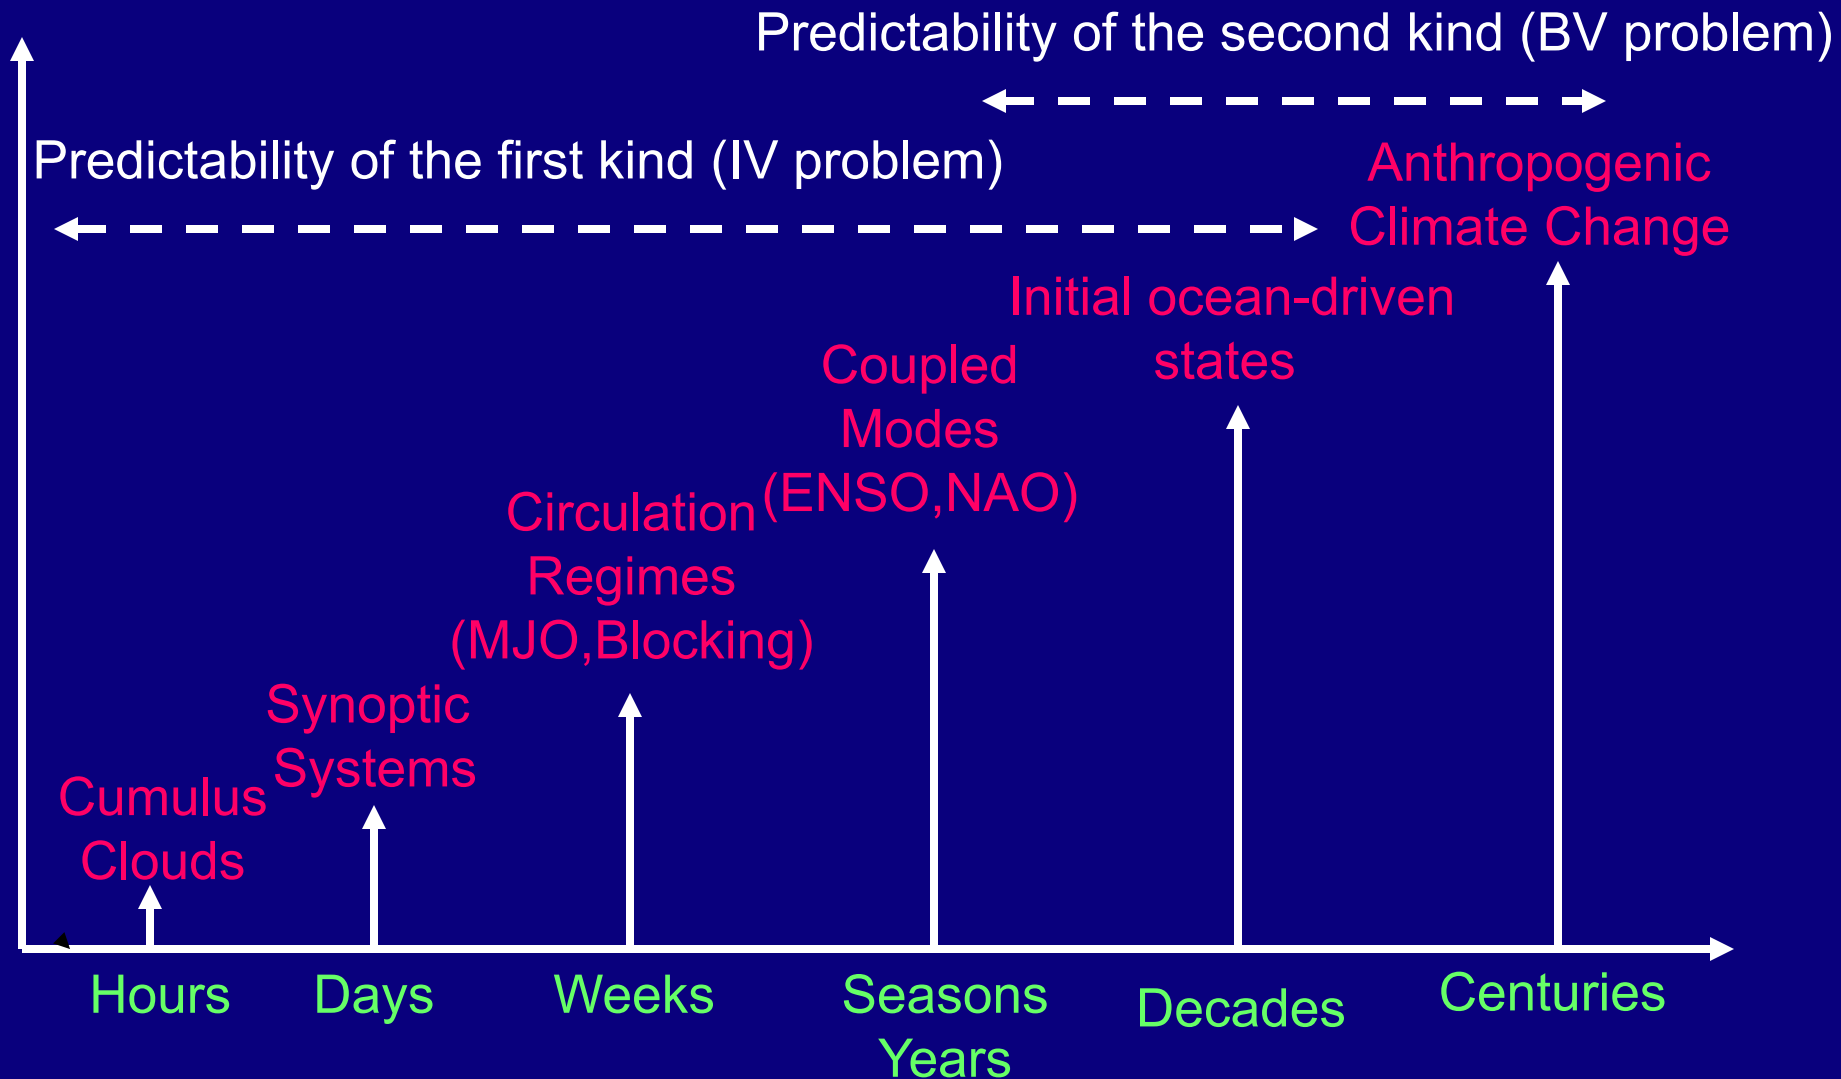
Predictability of the second kind (BV problem)

Predictability of the first kind (IV problem)

Anthropogenic Climate Change

Initial ocean-driven states

Coupled Modes (ENSO,NAO)

Circulation Regimes (MJO,Blocking)

Synoptic Systems

Cumulus Clouds

Hours

Days

Weeks

Seasons Years

Decades

Centuries